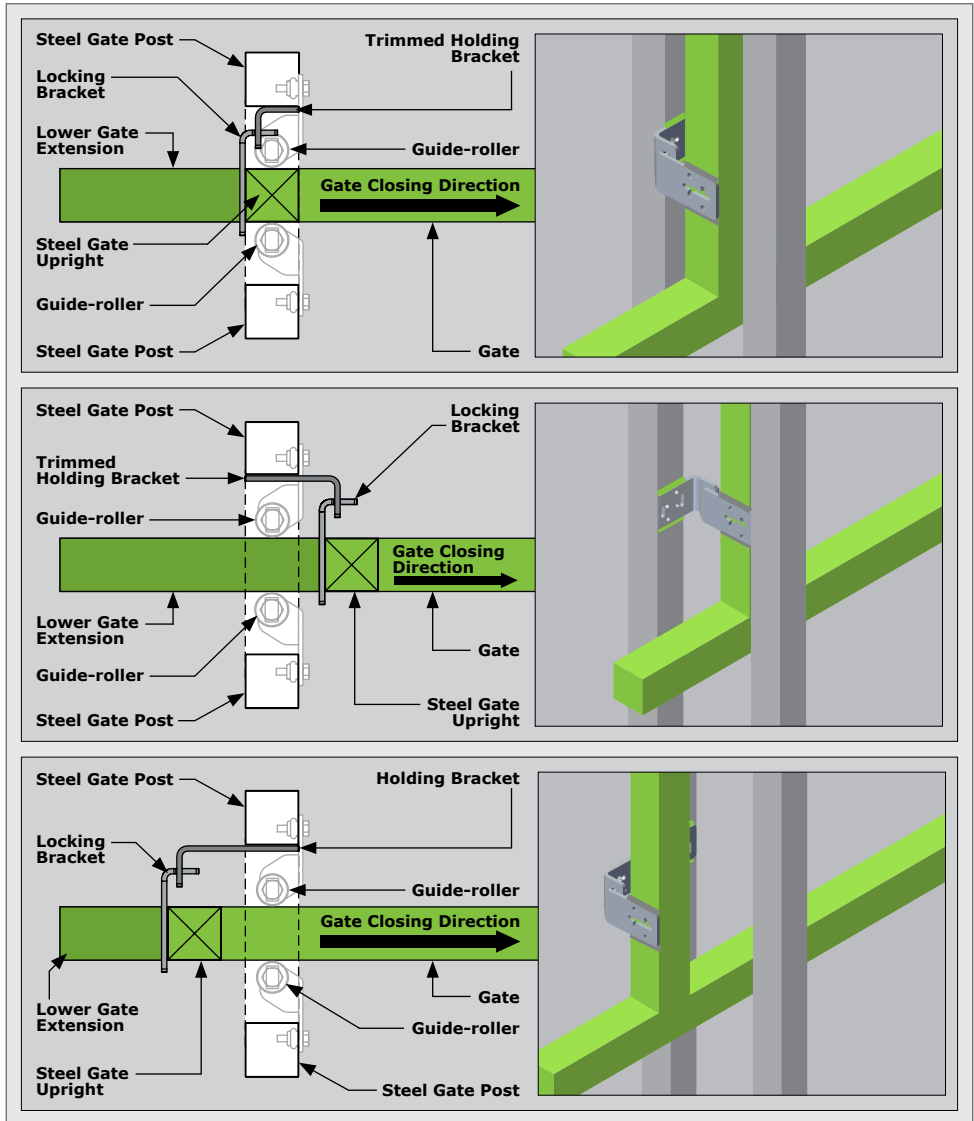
Steel Gate Post
Locking Bracket
Lower Gate Extension
Steel Gate Upright
Guide-roller
Steel Gate Post
Trimmed Holding Bracket
Guide-roller
Gate Closing Direction
Gate

Steel Gate Post
Trimmed Holding Bracket
Guide-roller
Lower Gate Extension
Guide-roller
Steel Gate Post
Locking Bracket
Gate Closing Direction
Gate
Steel Gate Upright

Steel Gate Post
Locking Bracket
Lower Gate Extension
Steel Gate Upright
Holding Bracket
Guide-roller
Gate Closing Direction
Gate
Guide-roller
Steel Gate Post